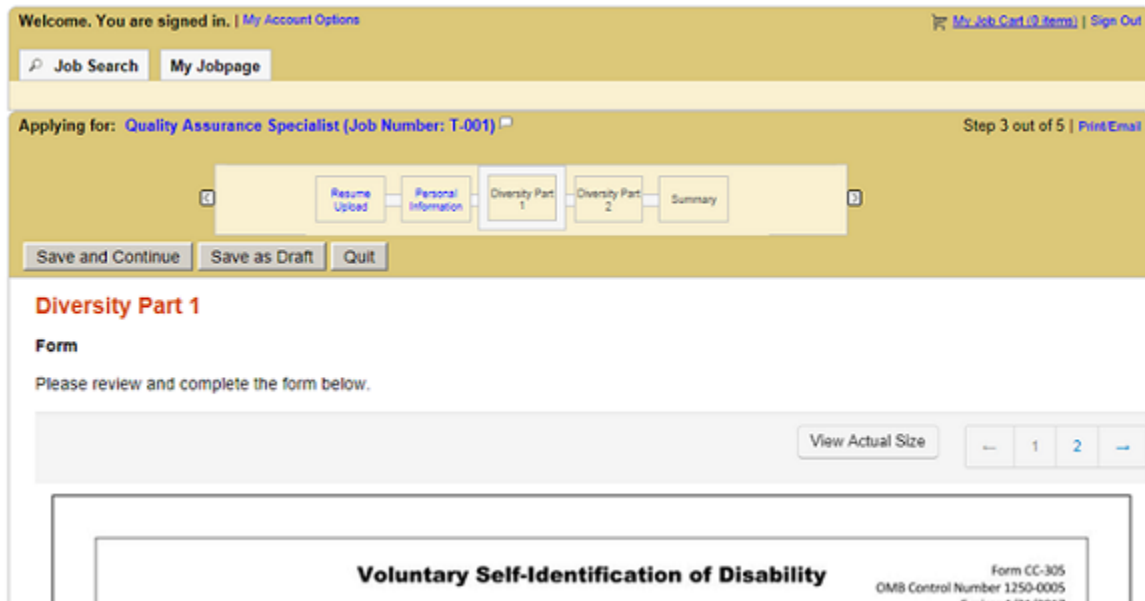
Welcome. You are signed in. | My Account Options

My Job Cart (0 items) | Sign Out

Job Search

My Jobpage

Applying for: Quality Assurance Specialist (Job Number: T-001)

Step 3 out of 5 | Print/Email

Resume Upload

Personal Information

Diversity Part 1

Diversity Part 2

Summary

Save and Continue

Save as Draft

Quit

Diversity Part 1

Form

Please review and complete the form below.

View Actual Size

←

1

2

→

Voluntary Self-Identification of Disability

Form CC-305
OMB Control Number 1250-0005
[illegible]